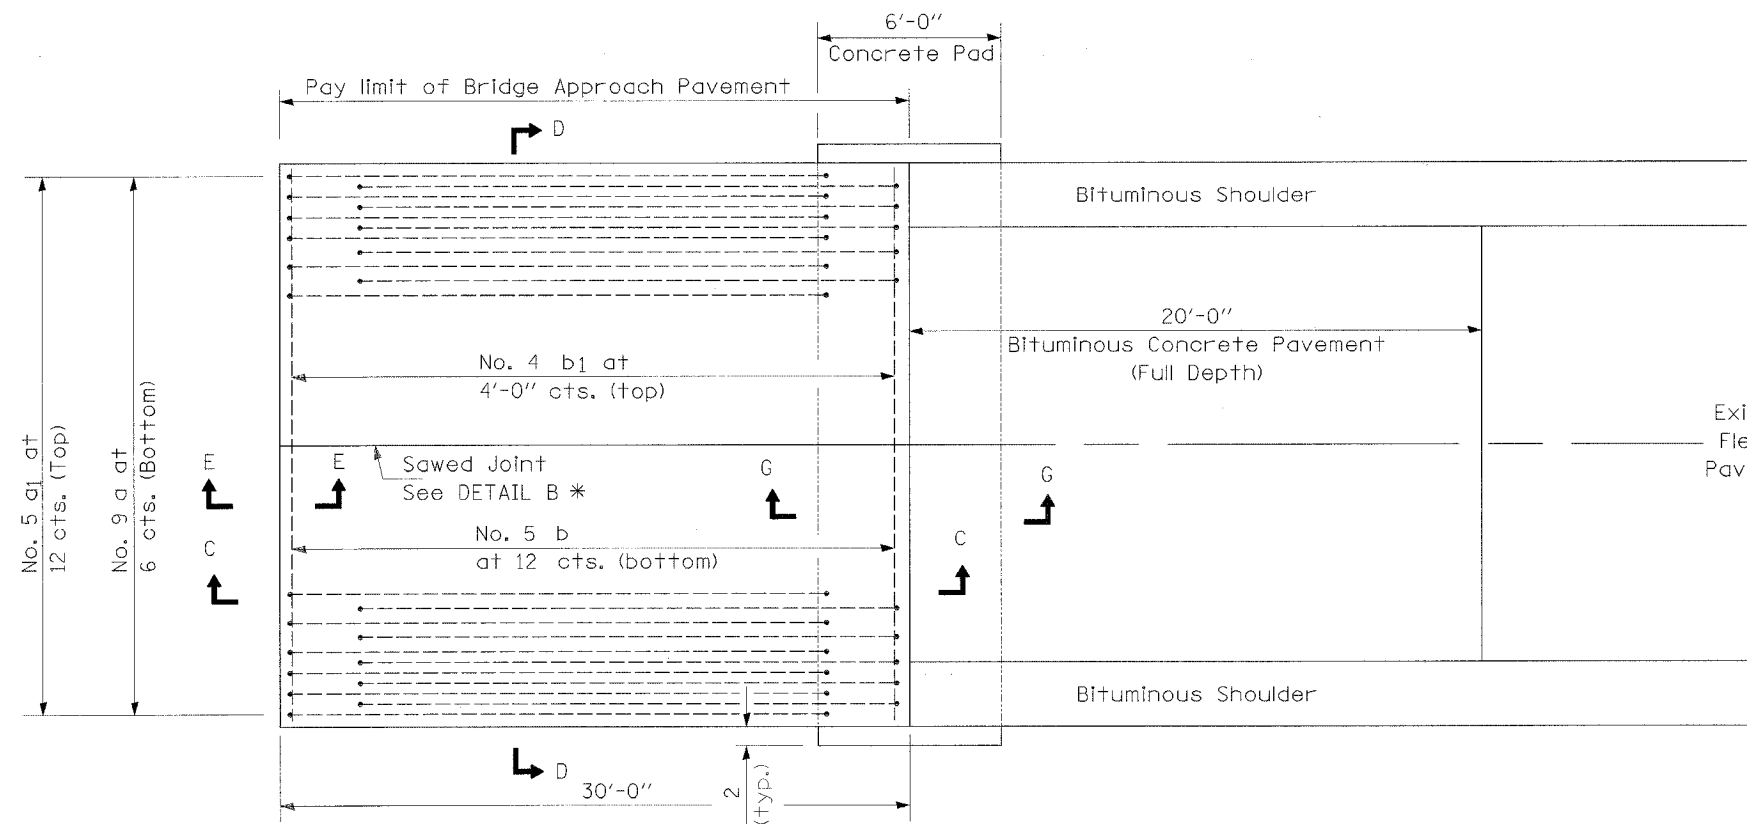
6'-0"
Concrete Pad

Pay limit of Bridge Approach Pavement

D

Bituminous Shoulder

20'-0"
Bituminous Concrete Pavement
(Full Depth)

No. 4 $b_1$ at
4'-0" cts. (top)

Exi
Fle
Pav

No. 5 $a_1$ at
12 cts. (Top)

No. 9 a at
6 cts. (Bottom)

E

E

Sawed Joint
See DETAIL B *

G

G

C

No. 5 b
at 12 cts. (bottom)

C

Bituminous Shoulder

D

30'-0"

2
(typ.)